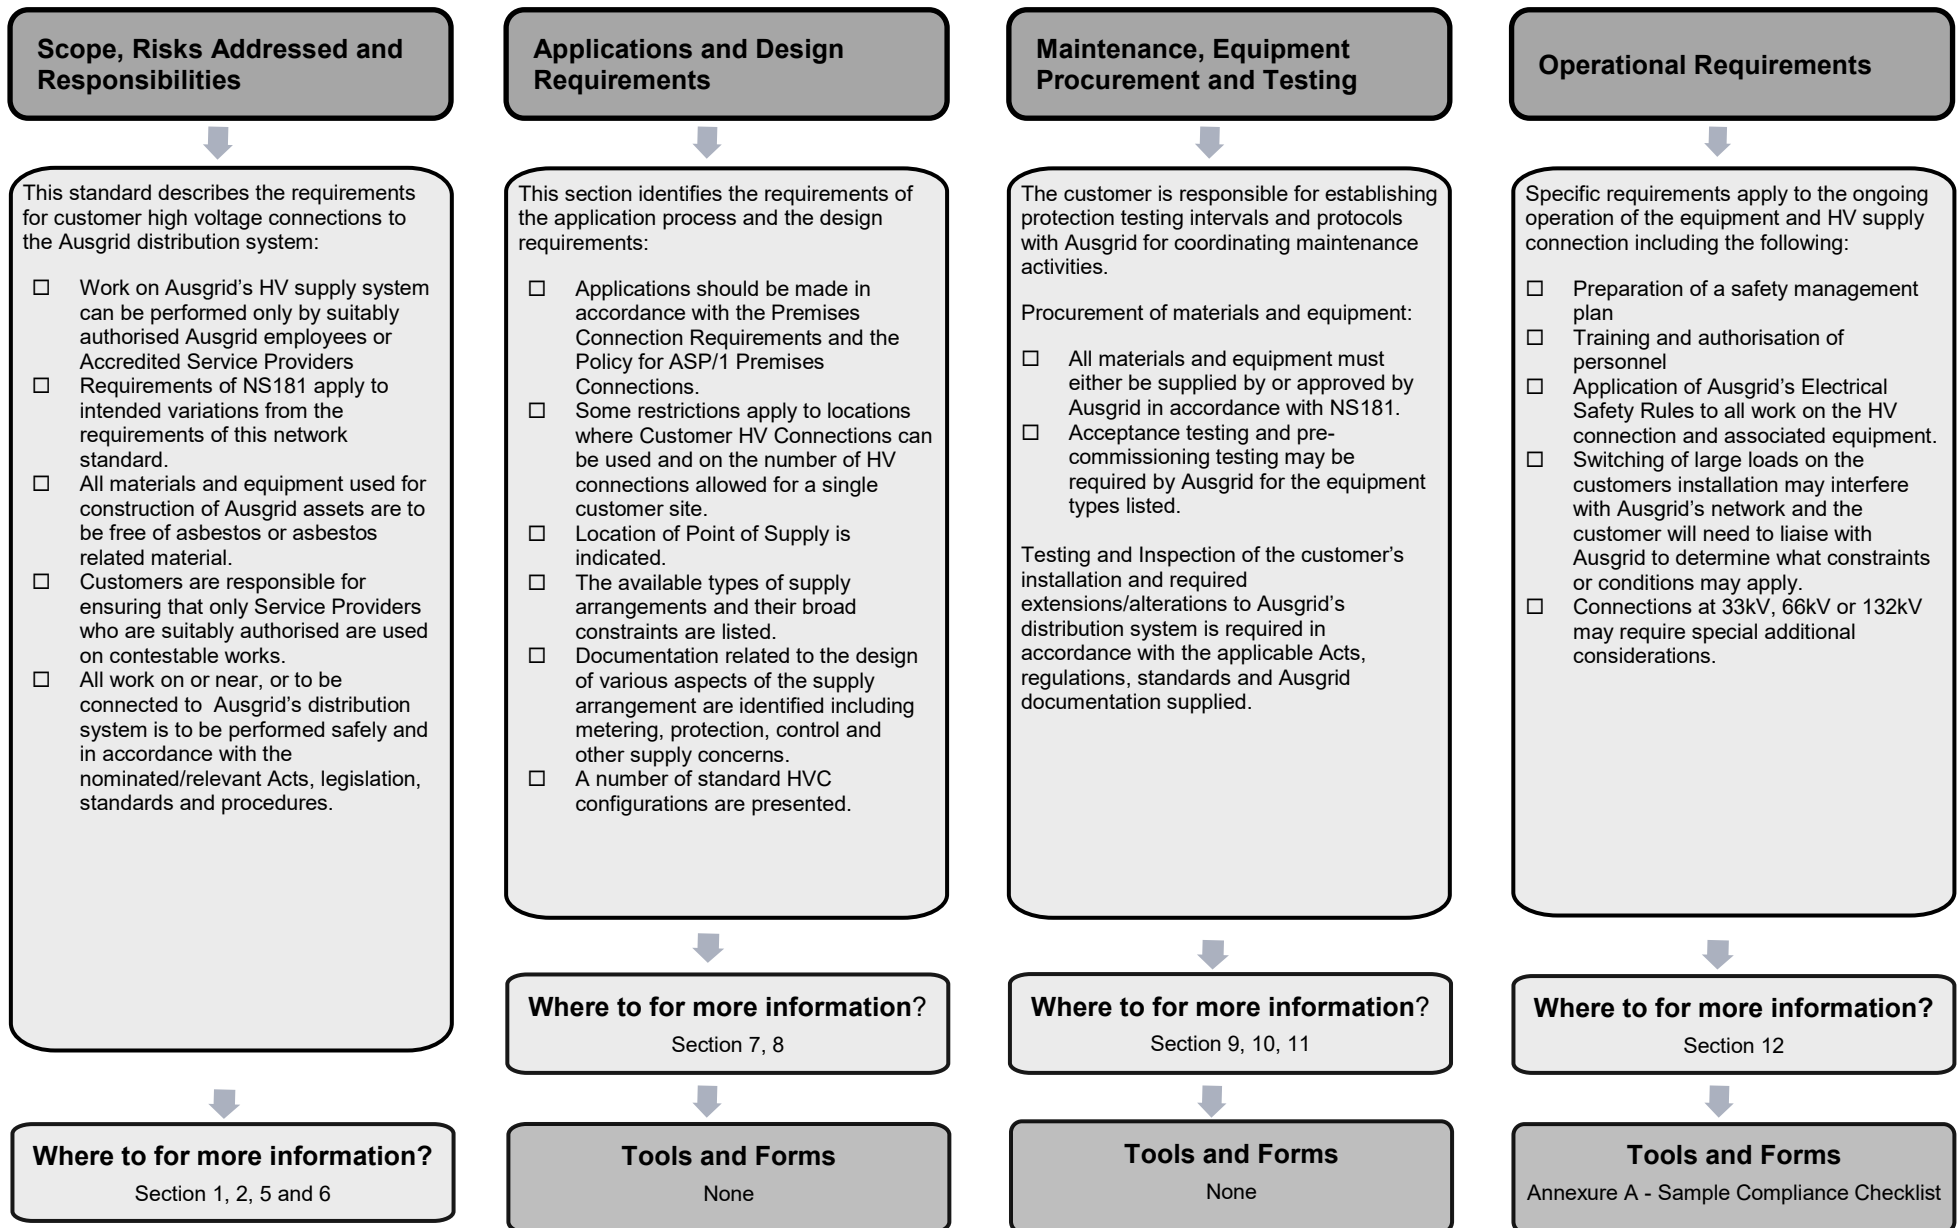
Scope, Risks Addressed and Responsibilities

This standard describes the requirements for customer high voltage connections to the Ausgrid distribution system:

☐ Work on Ausgrid's HV supply system can be performed only by suitably authorised Ausgrid employees or Accredited Service Providers
☐ Requirements of NS181 apply to intended variations from the requirements of this network standard.
☐ All materials and equipment used for construction of Ausgrid assets are to be free of asbestos or asbestos related material.
☐ Customers are responsible for ensuring that only Service Providers who are suitably authorised are used on contestable works.
☐ All work on or near, or to be connected to Ausgrid's distribution system is to be performed safely and in accordance with the nominated/relevant Acts, legislation, standards and procedures.

Where to for more information?
Section 1, 2, 5 and 6

Applications and Design Requirements

This section identifies the requirements of the application process and the design requirements:

☐ Applications should be made in accordance with the Premises Connection Requirements and the Policy for ASP/1 Premises Connections.
☐ Some restrictions apply to locations where Customer HV Connections can be used and on the number of HV connections allowed for a single customer site.
☐ Location of Point of Supply is indicated.
☐ The available types of supply arrangements and their broad constraints are listed.
☐ Documentation related to the design of various aspects of the supply arrangement are identified including metering, protection, control and other supply concerns.
☐ A number of standard HVC configurations are presented.

Where to for more information?
Section 7, 8

Tools and Forms
None

Maintenance, Equipment Procurement and Testing

The customer is responsible for establishing protection testing intervals and protocols with Ausgrid for coordinating maintenance activities.

Procurement of materials and equipment:

☐ All materials and equipment must either be supplied by or approved by Ausgrid in accordance with NS181.
☐ Acceptance testing and pre-commissioning testing may be required by Ausgrid for the equipment types listed.

Testing and Inspection of the customer's installation and required extensions/alterations to Ausgrid's distribution system is required in accordance with the applicable Acts, regulations, standards and Ausgrid documentation supplied.

Where to for more information?
Section 9, 10, 11

Tools and Forms
None

Operational Requirements

Specific requirements apply to the ongoing operation of the equipment and HV supply connection including the following:

☐ Preparation of a safety management plan
☐ Training and authorisation of personnel
☐ Application of Ausgrid's Electrical Safety Rules to all work on the HV connection and associated equipment.
☐ Switching of large loads on the customers installation may interfere with Ausgrid's network and the customer will need to liaise with Ausgrid to determine what constraints or conditions may apply.
☐ Connections at 33kV, 66kV or 132kV may require special additional considerations.

Where to for more information?
Section 12

Tools and Forms
Annexure A - Sample Compliance Checklist